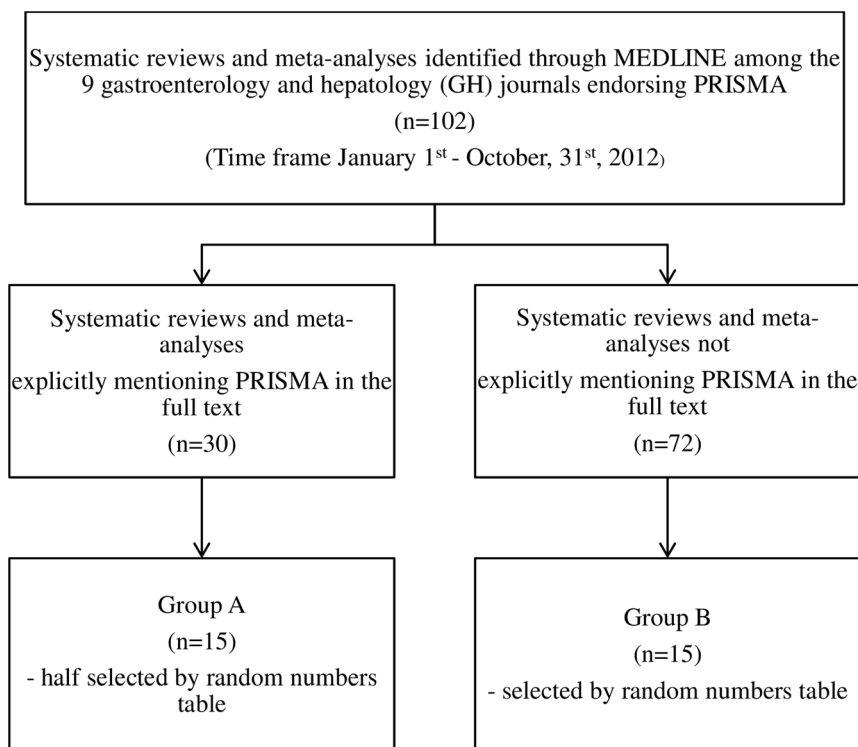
Systematic reviews and meta-analyses identified through MEDLINE among the 9 gastroenterology and hepatology (GH) journals endorsing PRISMA

(n=102)

(Time frame January 1$^{st}$ - October, 31$^{st}$, 2012)

Systematic reviews and meta-analyses

explicitly mentioning PRISMA in the full text

(n=30)

Systematic reviews and meta-analyses not

explicitly mentioning PRISMA in the full text

(n=72)

Group A

(n=15)

- half selected by random numbers table

Group B

(n=15)

- selected by random numbers table